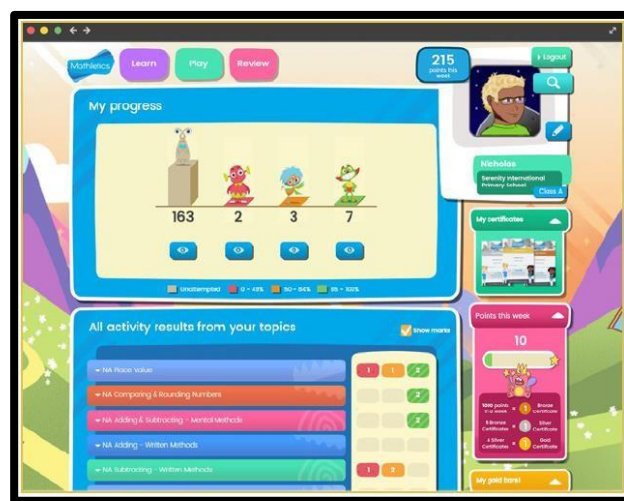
Mathletics
Learn
Play
Review

215
points this week

Logout

My progress

163
2
3
7

Unattempted 0 - 49% 50 - 84% 85 - 100%

Nicholas
Serenity International Primary School
Class A

My certificates

All activity results from your topics
Show marks

NA Place Value
NA Comparing & Rounding Numbers
NA Adding & Subtracting - Mental Methods
NA Adding - Written Methods
NA Subtracting - Written Methods

1 1 2
2
1 2

Points this week
10

1000 points in a week = Bronze Certificate
5 Bronze Certificates = Silver Certificate
4 Silver Certificates = Gold Certificate

My gold bank